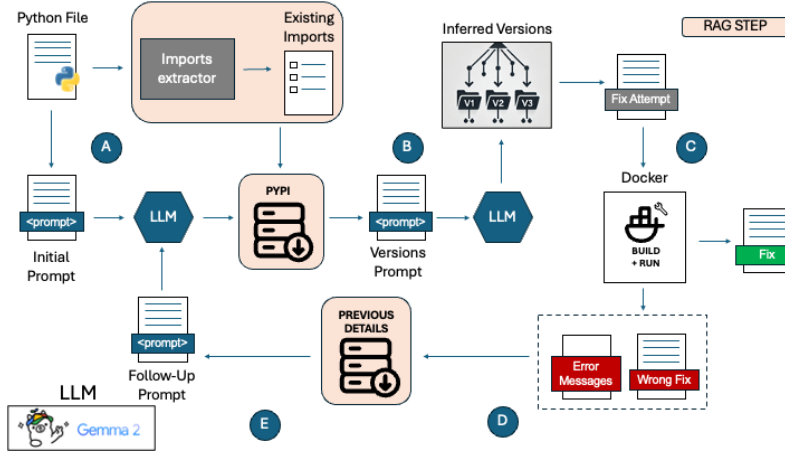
Python File

Imports extractor

Existing Imports

Inferred Versions

V1 V2 V3

RAG STEP

Fix Attempt

A

B

C

<prompt>

Initial Prompt

LLM

PYPI

<prompt>

Versions Prompt

LLM

Docker

BUILD + RUN

Fix

<prompt>

Follow-Up Prompt

PREVIOUS DETAILS

Error Messages

Wrong Fix

LLM

Gemma 2

E

D